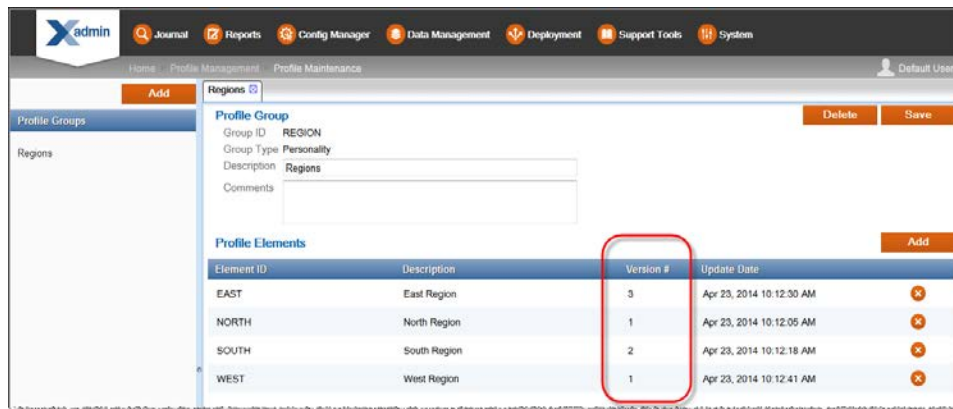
Xadmin

Journal Reports Config Manager Data Management Deployment Support Tools System

Home Profile Management Profile Maintenance

Default User

Add

Profile Groups

Regions

Regions

Profile Group

Delete Save

Group ID REGION
Group Type Personality
Description Regions
Comments

Profile Elements

Add

| Element ID | Description | Version # | Update Date |
|---|---|---|---|
| EAST | East Region | 3 | Apr 23, 2014 10:12:30 AM |
| NORTH | North Region | 1 | Apr 23, 2014 10:12:05 AM |
| SOUTH | South Region | 2 | Apr 23, 2014 10:12:18 AM |
| WEST | West Region | 1 | Apr 23, 2014 10:12:41 AM |